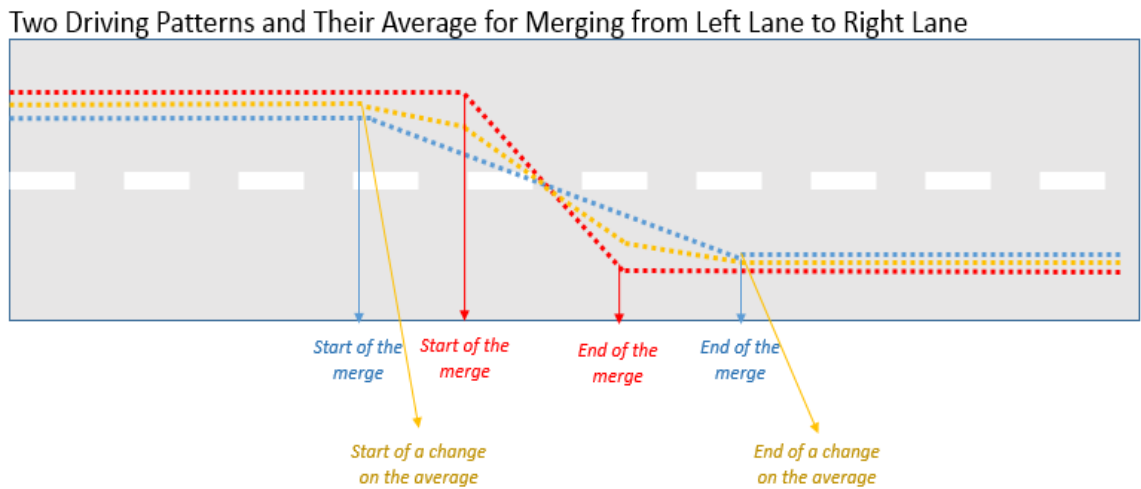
Two Driving Patterns and Their Average for Merging from Left Lane to Right Lane

Start of the merge

Start of the merge

End of the merge

End of the merge

Start of a change on the average

End of a change on the average